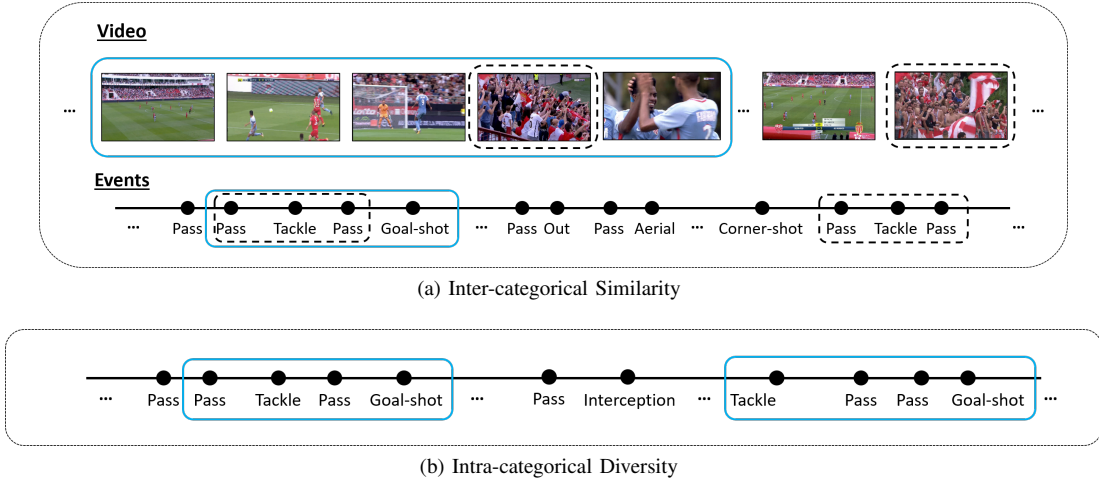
Video

...

...

...

Events

... Pass Pass Tackle Pass Goal-shot ... Pass Out Pass Aerial ... Corner-shot Pass Tackle Pass ...

(a) Inter-categorical Similarity

... Pass Pass Tackle Pass Goal-shot ... Pass Interception ... Tackle Pass Pass Goal-shot ...

(b) Intra-categorical Diversity